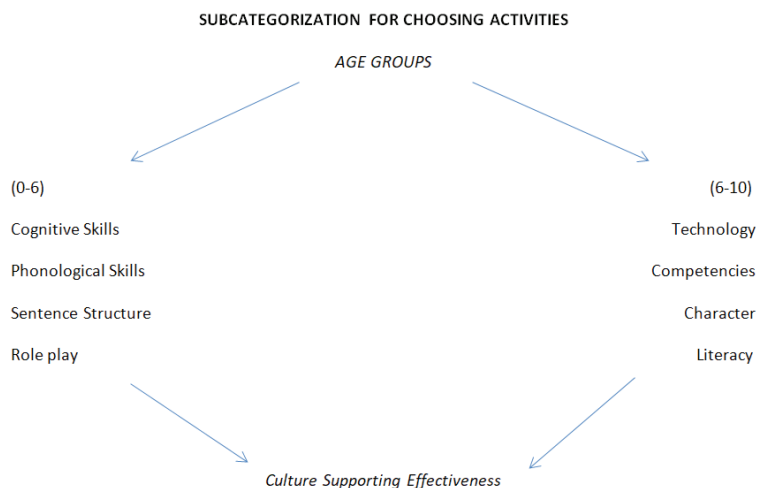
SUBCATEGORIZATION FOR CHOOSING ACTIVITIES

AGE GROUPS

(0-6)

Cognitive Skills

Phonological Skills

Sentence Structure

Role play

(6-10)

Technology

Competencies

Character

Literacy

Culture Supporting Effectiveness